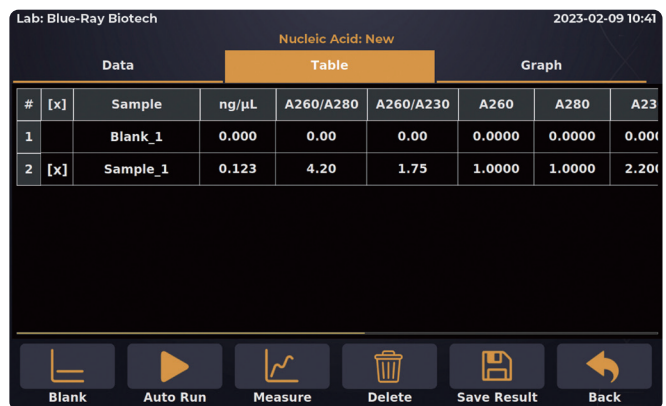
Lab: Blue-Ray Biotech

2023-02-09 10:41

Nucleic Acid: New

Data | Table | Graph

| # | [x] | Sample | ng/µL | A260/A280 | A260/A230 | A260 | A280 | A23 |
|---|---|---|---|---|---|---|---|---|
| 1 | | Blank_1 | 0.000 | 0.00 | 0.00 | 0.0000 | 0.0000 | 0.000 |
| 2 | [x] | Sample_1 | 0.123 | 4.20 | 1.75 | 1.0000 | 1.0000 | 2.200 |

Blank | Auto Run | Measure | Delete | Save Result | Back